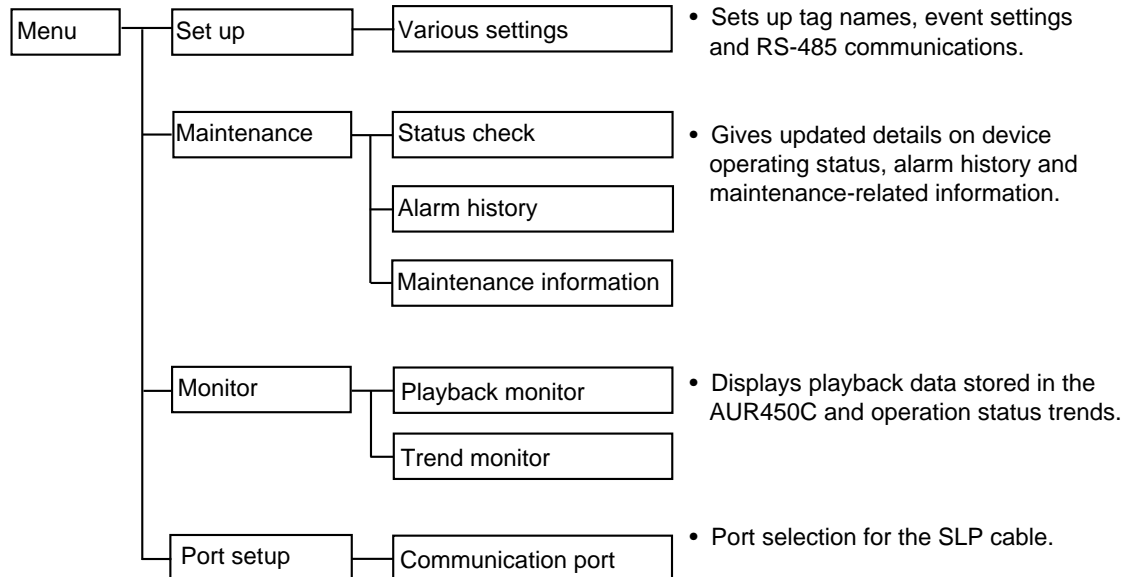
Menu

Set up

Various settings

• Sets up tag names, event settings and RS-485 communications.

Maintenance

Status check

Alarm history

Maintenance information

• Gives updated details on device operating status, alarm history and maintenance-related information.

Monitor

Playback monitor

Trend monitor

• Displays playback data stored in the AUR450C and operation status trends.

Port setup

Communication port

• Port selection for the SLP cable.